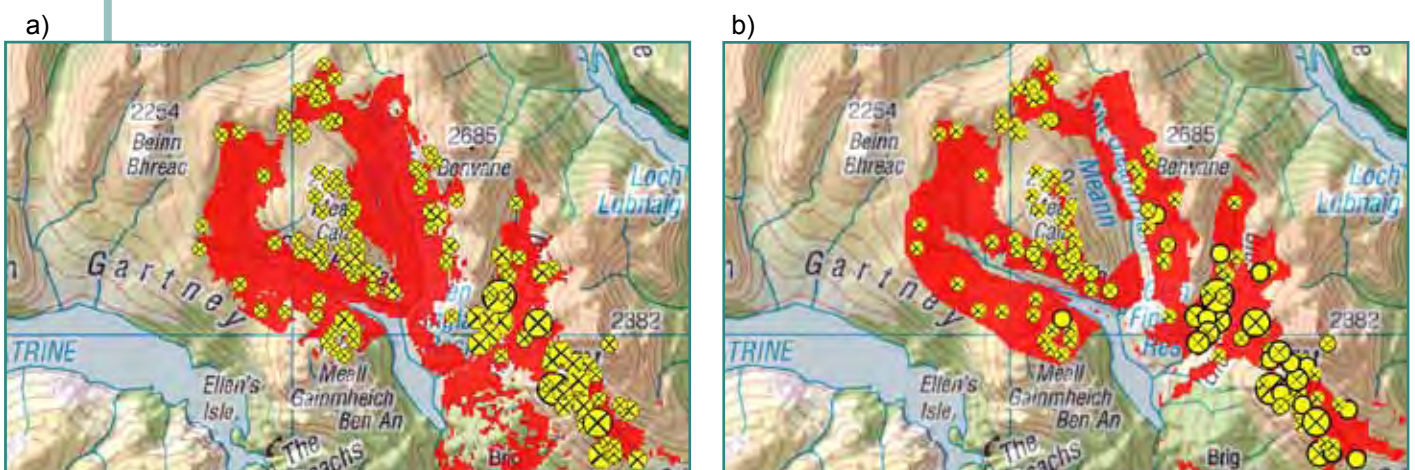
a)

2254
Beinn
Bhreac
2685
Benvane
Loch
Lubnaig
Meall
Cala
Gartney
2382
TRINE
Ellen's
Isle
Meall
Gainmheich
Ben An
The
Trossachs
Brig

b)

2254
Beinn
Bhreac
2685
Benvane
Loch
Lubnaig
Meall
Cala
Meann
Gartney
Fin
2382
TRINE
Ellen's
Isle
Meall
Gainmheich
Ben An
The
Trossachs
Brig